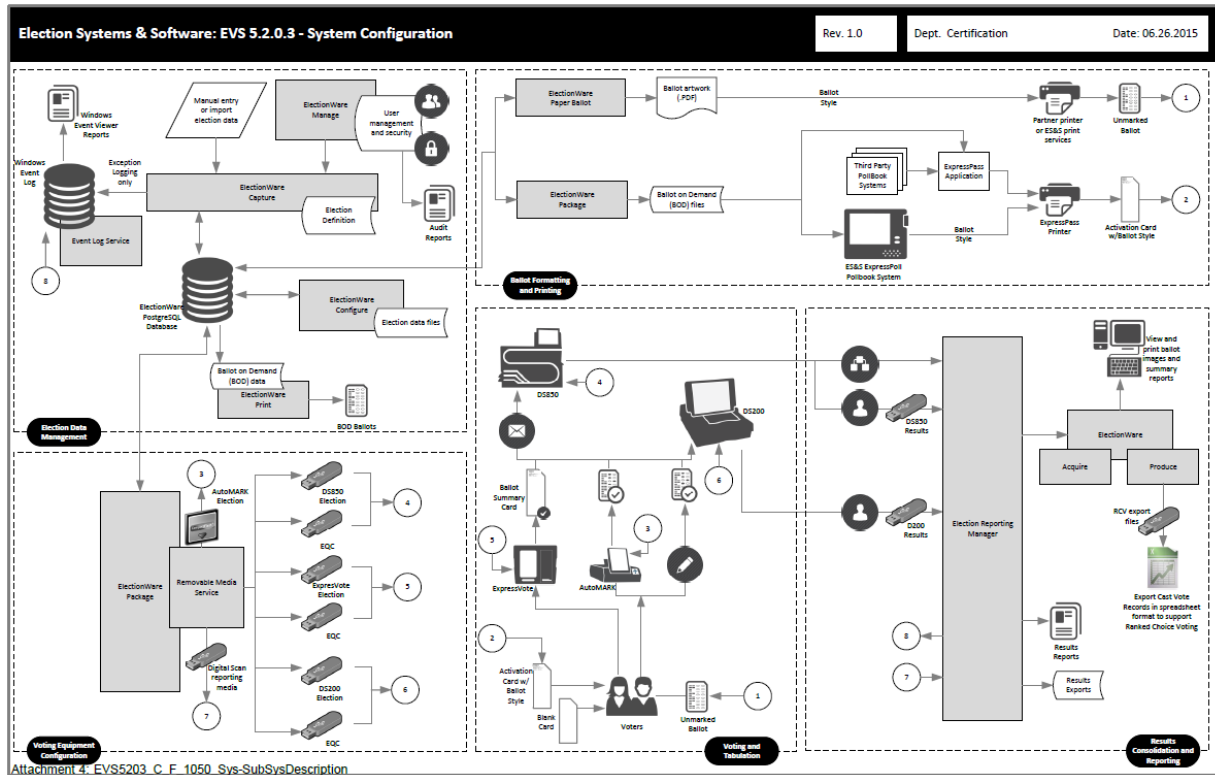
Election Systems & Software: EVS 5.2.0.3 - System Configuration

Rev. 1.0

Dept. Certification

Date: 06.26.2015

Windows Event Viewer Reports

Manual entry or import election data

ElectionWare Manage

User management and security

Windows Event Log

Exception Logging only

ElectionWare Capture

Election Definition

Audit Reports

Event Log Service

8

ElectionWare PostgreSQL Database

ElectionWare Configure

Election data files

Ballot on Demand (BOD) data

ElectionWare Print

BOD Ballots

Election Data Management

ElectionWare Paper Ballot

Ballot artwork (.PDF)

Ballot Style

Partner printer or ES&S print services

Unmarked Ballot

1

Third Party PollBook Systems

ExpressPass Application

ElectionWare Package

Ballot on Demand (BOD) files

ExpressPass Printer

Activation Card w/Ballot Style

2

Ballot Style

ES&S ExpressPoll Pollbook System

Ballot Formatting and Printing

DS850

4

DS200

Ballot Summary Card

3

6

5

ExpressVote

AutoMARK

2

Activation Card w/ Ballot Style

Blank Card

Voters

Unmarked Ballot

1

Voting and Tabulation

3

AutoMARK Election

ElectionWare Package

Removable Media Service

DS850 Election

4

EQC

ExpresVote Election

5

EQC

Digital Scan reporting media

7

DS200 Election

6

EQC

Voting Equipment Configuration

DS850 Results

D200 Results

Election Reporting Manager

View and print ballot images and summary reports

ElectionWare

Acquire

Produce

RCV export files

Export Cast Vote Records in spreadsheet format to support Ranked Choice Voting

8

Results Reports

7

Results Exports

Results Consolidation and Reporting

Attachment 4: EVS5203_C_F_1050_Sys-SubSysDescription